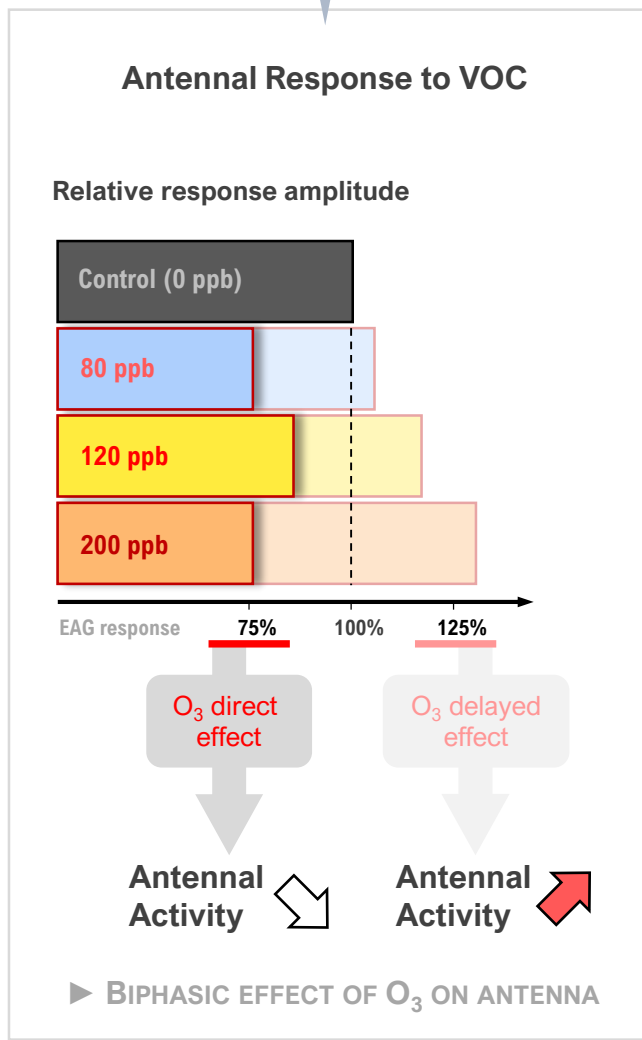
Antennal Response to VOC

Relative response amplitude

Control (0 ppb)

80 ppb

120 ppb

200 ppb

EAG response 75% 100% 125%

$O_3$ direct effect

$O_3$ delayed effect

Antennal Activity

Antennal Activity

► BIPHASIC EFFECT OF $O_3$ ON ANTENNA